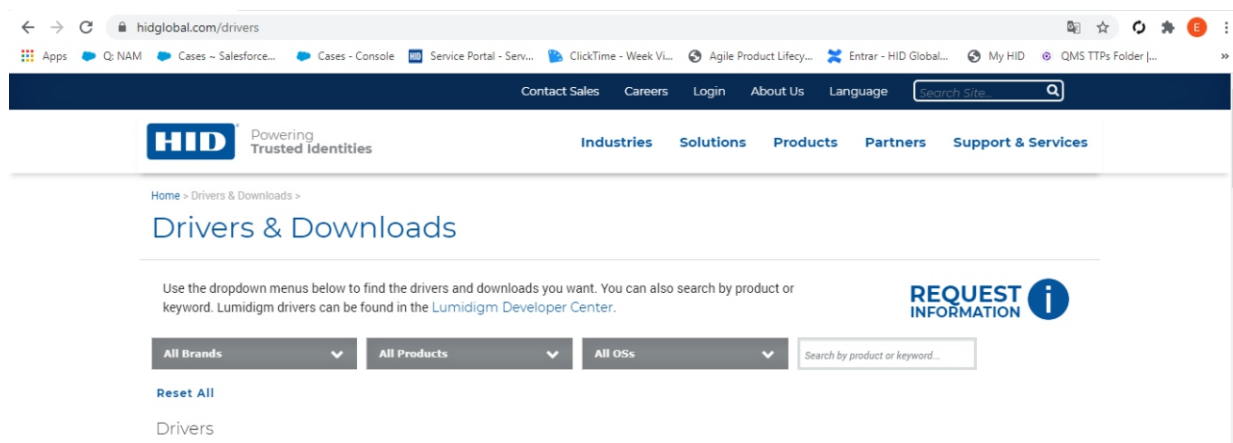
hidglobal.com/drivers

E

Apps Q: NAM Cases ~ Salesforce... Cases - Console Service Portal - Serv... ClickTime - Week Vi... Agile Product Lifecy... Entrar - HID Global... My HID QMS TTPs Folder |...

»

Contact Sales Careers Login About Us Language Search Site...

HID Powering Trusted Identities

Industries Solutions Products Partners Support & Services

Home > Drivers & Downloads >

Drivers & Downloads

Use the dropdown menus below to find the drivers and downloads you want. You can also search by product or keyword. Lumidigm drivers can be found in the Lumidigm Developer Center.

REQUEST INFORMATION i

All Brands

All Products

All OSs

Search by product or keyword...

Reset All

Drivers